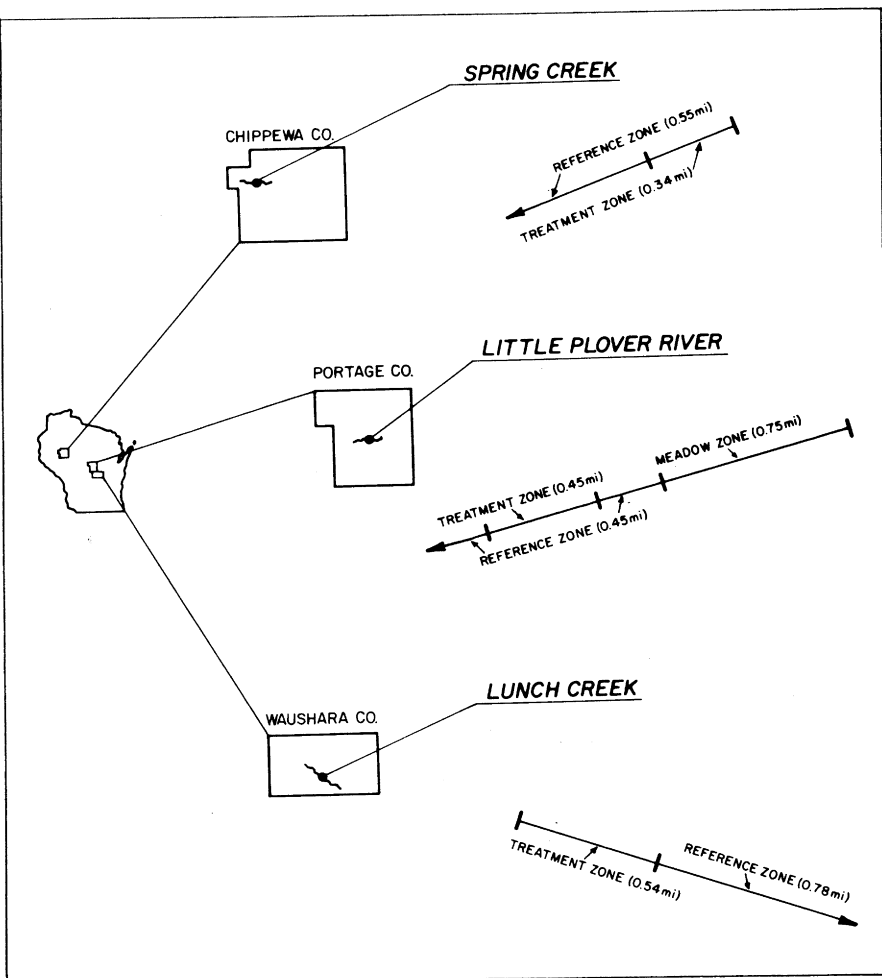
SPRING CREEK

CHIPPEWA CO.

REFERENCE ZONE (0.55mi)

TREATMENT ZONE (0.34mi)

LITTLE PLOVER RIVER

PORTAGE CO.

MEADOW ZONE (0.75mi)

TREATMENT ZONE (0.45mi)

REFERENCE ZONE (0.45mi)

LUNCH CREEK

WAUSHARA CO.

TREATMENT ZONE (0.54mi)

REFERENCE ZONE (0.78mi)